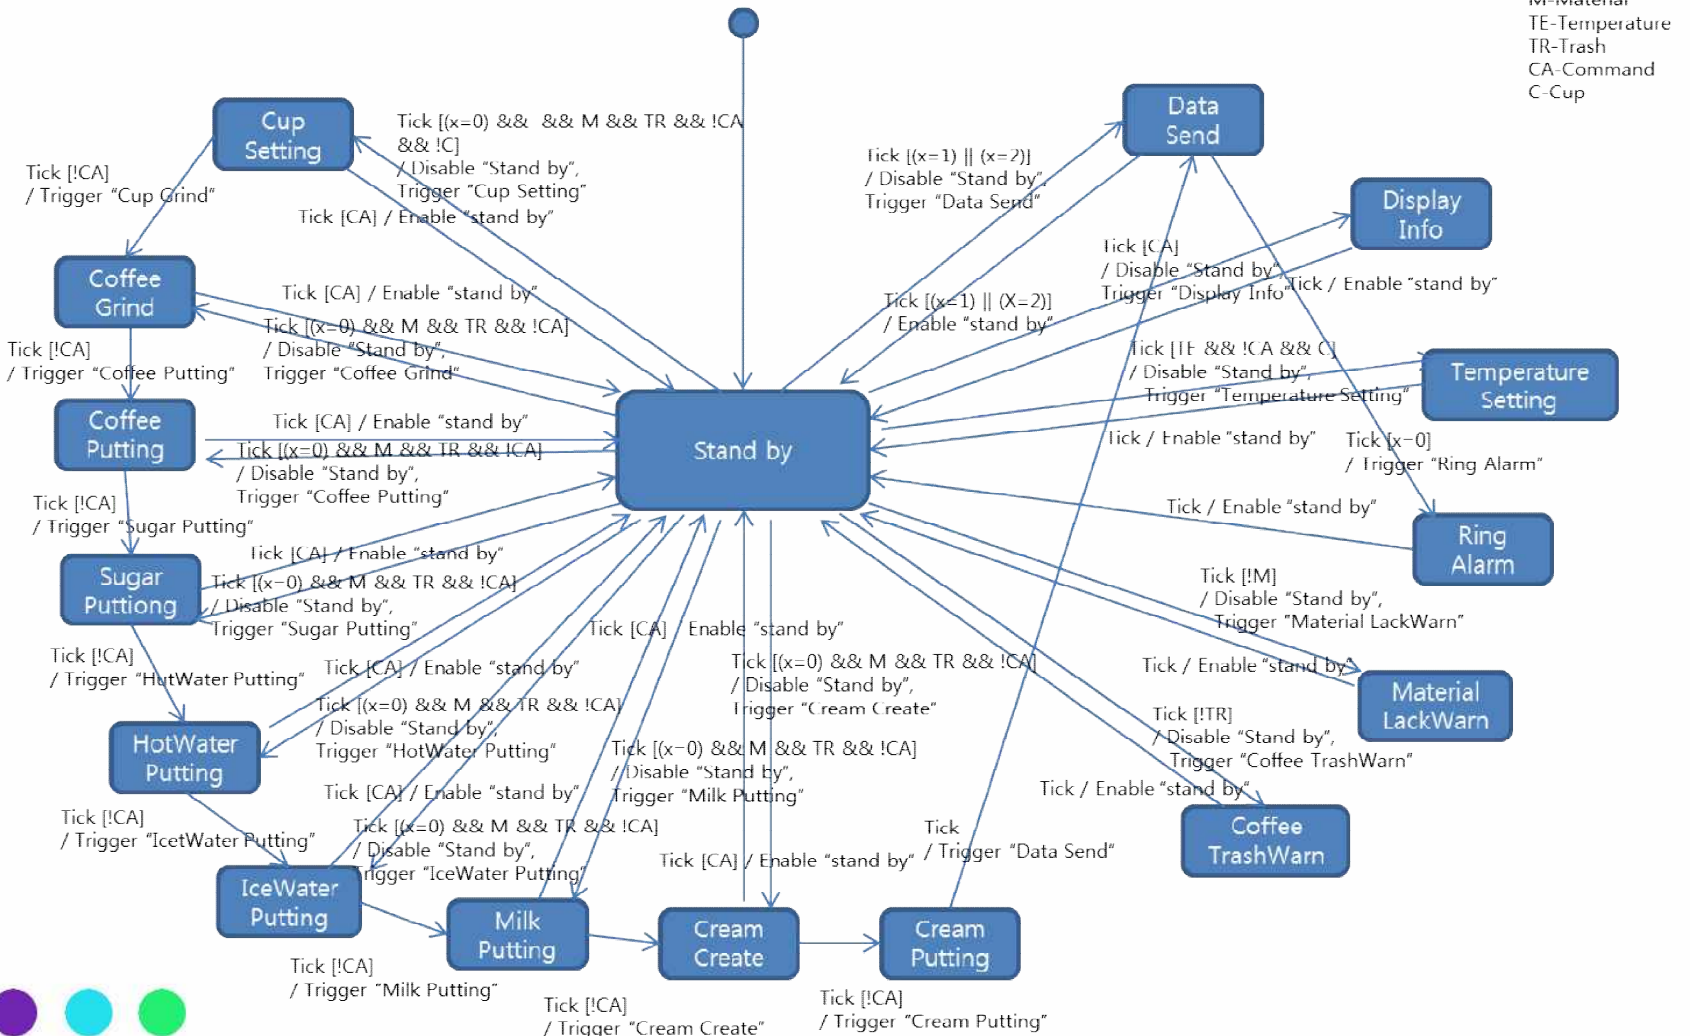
M-Material
TE-Temperature
TR-Trash
CA-Command
C-Cup

Cup Setting

Tick [(x=0) && && M && TR && !CA && !C]
/ Disable "Stand by",
Trigger "Cup Setting"

Tick [CA] / Enable "stand by"

Tick [!CA]
/ Trigger "Cup Grind"

Coffee Grind

Tick [CA] / Enable "stand by"

Tick [(x=0) && M && TR && !CA]
/ Disable "Stand by",
Trigger "Coffee Grind"

Tick [!CA]
/ Trigger "Coffee Putting"

Coffee Putting

Tick [CA] / Enable "stand by"

Tick [(x=0) && M && TR && !CA]
/ Disable "Stand by",
Trigger "Coffee Putting"

Tick [!CA]
/ Trigger "Sugar Putting"

Sugar Putting

Tick [CA] / Enable "stand by"

Tick [(x=0) && M && TR && !CA]
/ Disable "Stand by",
Trigger "Sugar Putting"

Tick [!CA]
/ Trigger "HotWater Putting"

HotWater Putting

Tick [CA] / Enable "stand by"

Tick [(x=0) && M && TR && !CA]
/ Disable "Stand by",
Trigger "HotWater Putting"

Tick [!CA]
/ Trigger "IcetWater Putting"

IceWater Putting

Tick [CA] / Enable "stand by"

Tick [(x=0) && M && TR && !CA]
/ Disable "Stand by",
Trigger "IceWater Putting"

Tick [!CA]
/ Trigger "Milk Putting"

Milk Putting

Tick [CA] / Enable "stand by"

Tick [(x=0) && M && TR && !CA]
/ Disable "Stand by",
Trigger "Milk Putting"

Tick [!CA]
/ Trigger "Cream Create"

Cream Create

Tick [CA] / Enable "stand by"

Tick [(x=0) && M && TR && !CA]
/ Disable "Stand by",
Trigger "Cream Create"

Cream Putting

Tick [!CA]
/ Trigger "Cream Putting"

Tick
/ Trigger "Data Send"

Stand by

Data Send

Tick [(x=1) || (x=2)]
/ Disable "Stand by",
Trigger "Data Send"

Tick [(x=1) || (X=2)]
/ Enable "stand by"

Display Info

Tick [CA]
/ Disable "Stand by",
Trigger "Display Info"

Tick / Enable "stand by"

Temperature Setting

Tick [TE && !CA && C]
/ Disable "Stand by",
Trigger "Temperature Setting"

Tick / Enable "stand by"

Tick [x=0]
/ Trigger "Ring Alarm"

Ring Alarm

Tick / Enable "stand by"

Material LackWarn

Tick [!M]
/ Disable "Stand by",
Trigger "Material LackWarn"

Tick / Enable "stand by"

Coffee TrashWarn

Tick [!TR]
/ Disable "Stand by",
Trigger "Coffee TrashWarn"

Tick / Enable "stand by"